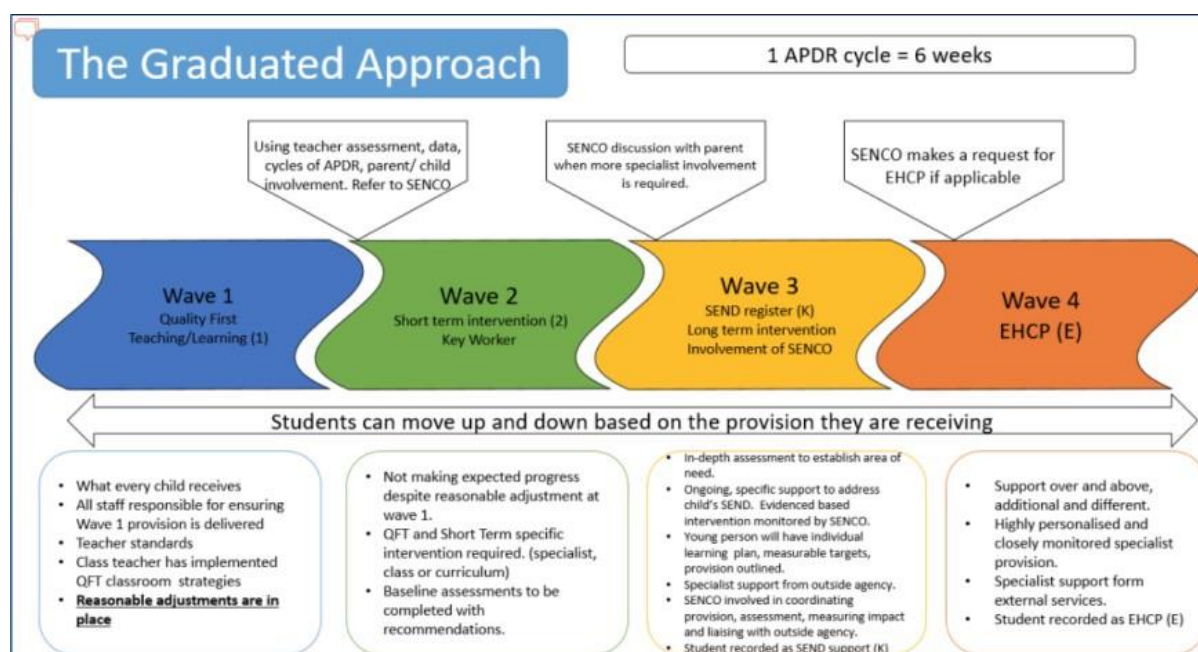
The Graduated Approach

1 APDR cycle = 6 weeks

Using teacher assessment, data, cycles of APDR, parent/ child involvement. Refer to SENCO

SENCO discussion with parent when more specialist involvement is required.

SENCO makes a request for EHCP if applicable

Wave 1
Quality First Teaching/Learning (1)

Wave 2
Short term intervention (2)
Key Worker

Wave 3
SEND register (K)
Long term intervention
Involvement of SENCO

Wave 4
EHCP (E)

Students can move up and down based on the provision they are receiving

- What every child receives
- All staff responsible for ensuring Wave 1 provision is delivered
- Teacher standards
- Class teacher has implemented QFT classroom strategies
- **Reasonable adjustments are in place**

- Not making expected progress despite reasonable adjustment at wave 1.
- QFT and Short Term specific intervention required. (specialist, class or curriculum)
- Baseline assessments to be completed with recommendations.

- In-depth assessment to establish area of need.
- Ongoing, specific support to address child's SEND. Evidenced based intervention monitored by SENCO.
- Young person will have individual learning plan, measurable targets, provision outlined.
- Specialist support from outside agency.
- SENCO involved in coordinating provision, assessment, measuring impact and liaising with outside agency.
- Student recorded as SEND support (K)

- Support over and above, additional and different.
- Highly personalised and closely monitored specialist provision.
- Specialist support form external services.
- Student recorded as EHCP (E)